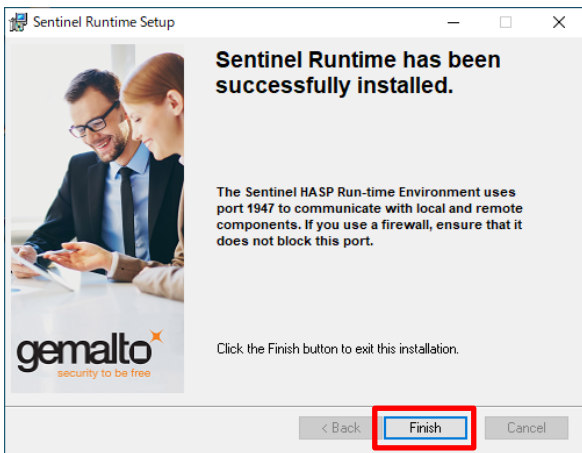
Sentinel Runtime Setup

Sentinel Runtime has been successfully installed.

The Sentinel HASP Run-time Environment uses port 1947 to communicate with local and remote components. If you use a firewall, ensure that it does not block this port.

gemalto
security to be free

Click the Finish button to exit this installation.

< Back
Finish
Cancel